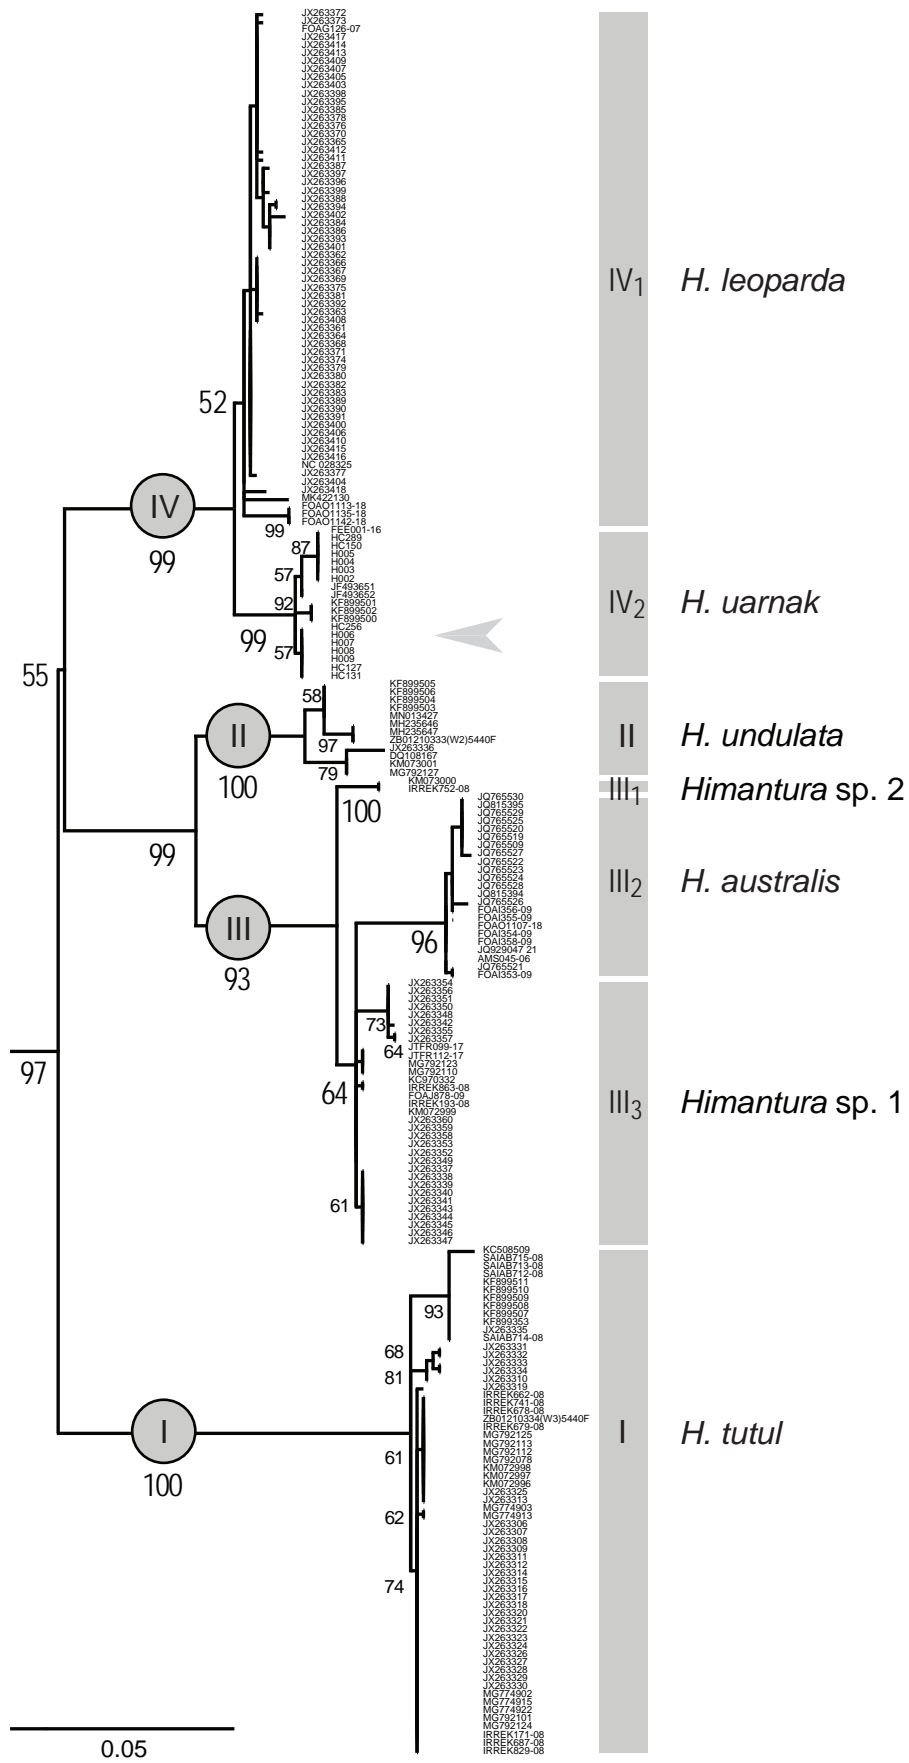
JX263372
JX263373
FOAG126-07
JX263417
JX263414
JX263413
JX263409
JX263407
JX263405
JX263403
JX263398
JX263395
JX263385
JX263378
JX263376
JX263370
JX263365
JX263412
JX263411
JX263387
JX263397
JX263396
JX263399
JX263388
JX263394
JX263402
JX263384
JX263386
JX263393
JX263401
JX263362
JX263366
JX263367
JX263369
JX263375
JX263381
JX263392
JX263363
JX263408
JX263361
JX263364
JX263368
JX263371
JX263374
JX263379
JX263380
JX263382
JX263383
JX263389
JX263390
JX263391
JX263400
JX263406
JX263410
JX263415
JX263416
NC 028325
JX263377
JX263404
JX263418
MK422130
FOAO1113-18
FOAO1135-18
FOAO1142-18
FEE001-16
HC289
HC150
H005
H004
H003
H002
JF493651
JF493652
KF899501
KF899502
KF899500
HC256
H006
H007
H008
H009
HC127
HC131

52
IV
99
99
87
57
92
99
57
55

IV$_1$ H. leoparda
IV$_2$ H. uarnak

KF899505
KF899506
KF899504
KF899503
MN013427
MH235646
MH235647
ZB01210333(W2)5440F
JX263336
DQ108167
KM073001
MG792127
KM073000
IRREK752-08

58
II
97
79
100

II H. undulata
III$_1$ Himantura sp. 2

100
99

JQ765530
JQ815395
JQ765529
JQ765525
JQ765520
JQ765519
JQ765509
JQ765527
JQ765522
JQ765523
JQ765524
JQ765528
JQ815394
JQ765526
FOAI356-09
FOAI355-09
FOAO1107-18
FOAI354-09
FOAI358-09
JQ929047 21
AMS045-06
JQ765521
FOAI353-09

III
93
96

III$_2$ H. australis

JX263354
JX263356
JX263351
JX263350
JX263348
JX263342
JX263355
JX263357
JTFR099-17
JTFR112-17
MG792123
MG792110
KC970332
IRREK863-08
FOAJ878-09
IRREK193-08
KM072999
JX263360
JX263359
JX263358
JX263353
JX263352
JX263349
JX263337
JX263338
JX263339
JX263340
JX263341
JX263343
JX263344
JX263345
JX263346
JX263347

73
64
64
61
97

III$_3$ Himantura sp. 1

KC508509
SAIAB715-08
SAIAB713-08
SAIAB712-08
KF899511
KF899510
KF899509
KF899508
KF899507
KF899353
JX263335
SAIAB714-08
JX263331
JX263332
JX263333
JX263334
JX263310
JX263319
IRREK662-08
IRREK741-08
IRREK678-08
ZB01210334(W3)5440F
IRREK679-08
MG792125
MG792113
MG792112
MG792078
KM072998
KM072997
KM072996
JX263325
JX263313
MG774903
MG774913
JX263306
JX263307
JX263308
JX263309
JX263311
JX263312
JX263314
JX263315
JX263316
JX263317
JX263318
JX263320
JX263321
JX263322
JX263323
JX263324
JX263326
JX263327
JX263328
JX263329
JX263330
MG774902
MG774915
MG774922
MG792101
MG792124
IRREK171-08
IRREK687-08
IRREK829-08

93
68
81
I
100
61
62
74

I H. tutul

0.05